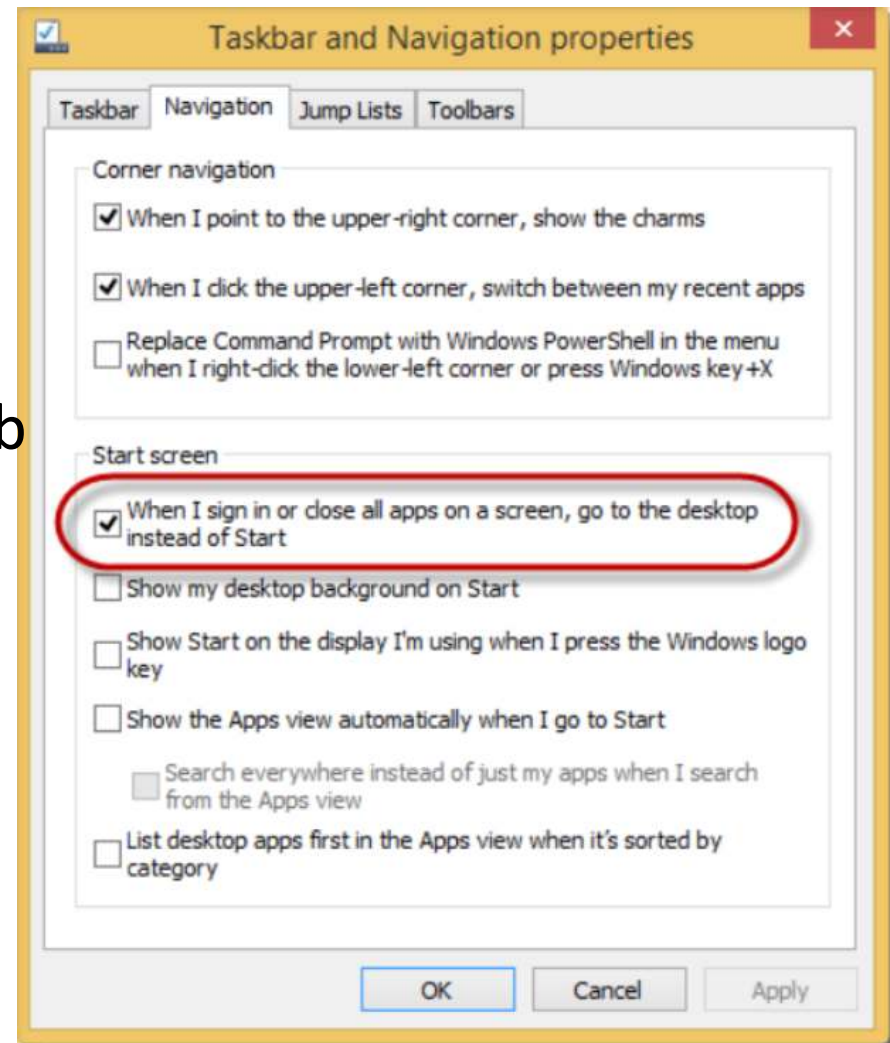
Taskbar and Navigation properties

Taskbar | Navigation | Jump Lists | Toolbars

Corner navigation

When I point to the upper-right corner, show the charms

When I click the upper-left corner, switch between my recent apps

Replace Command Prompt with Windows PowerShell in the menu when I right-click the lower-left corner or press Windows key+X

b

Start screen

When I sign in or close all apps on a screen, go to the desktop instead of Start

Show my desktop background on Start

Show Start on the display I'm using when I press the Windows logo key

Show the Apps view automatically when I go to Start

Search everywhere instead of just my apps when I search from the Apps view

List desktop apps first in the Apps view when it's sorted by category

OK | Cancel | Apply